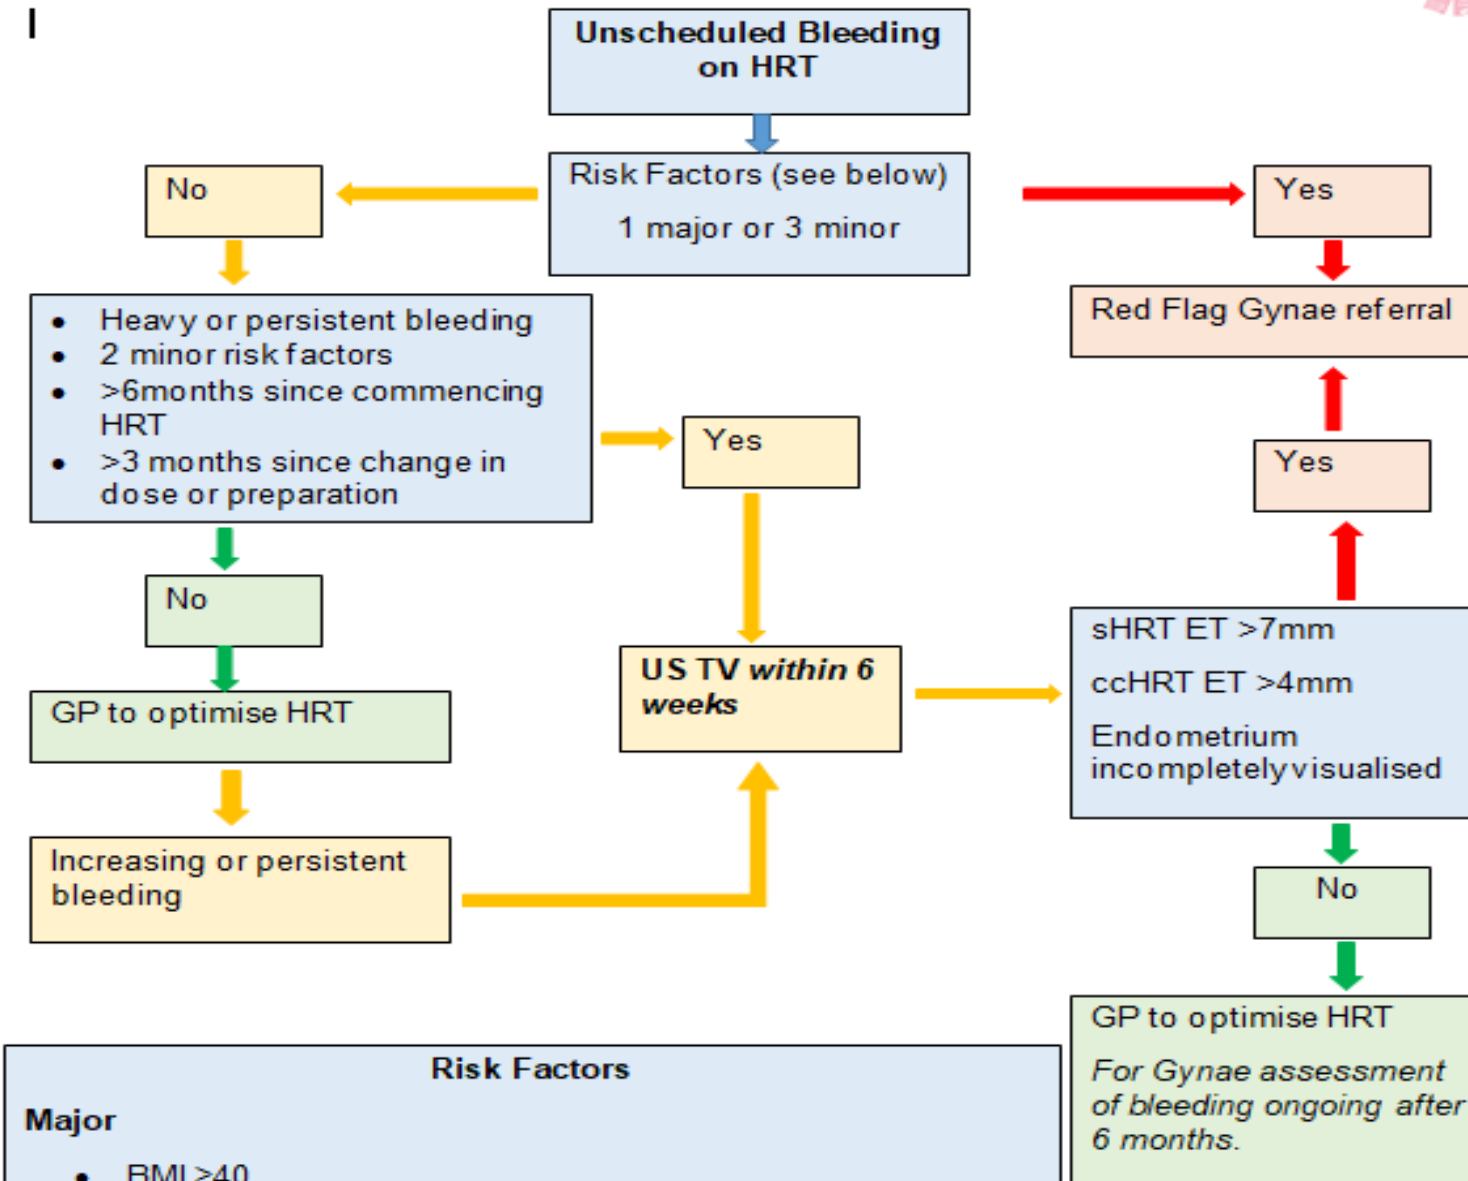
Unscheduled Bleeding on HRT

Risk Factors (see below)

1 major or 3 minor

No

Yes

Red Flag Gynae referral

- Heavy or persistent bleeding
- 2 minor risk factors
- >6months since commencing HRT
- >3 months since change in dose or preparation

Yes

Yes

No

US TV *within 6 weeks*

sHRT ET >7mm

ccHRT ET >4mm

Endometrium incompletely visualised

GP to optimise HRT

Increasing or persistent bleeding

No

GP to optimise HRT

*For Gynae assessment of bleeding ongoing after 6 months.*

**Risk Factors**

**Major**

- BMI >40